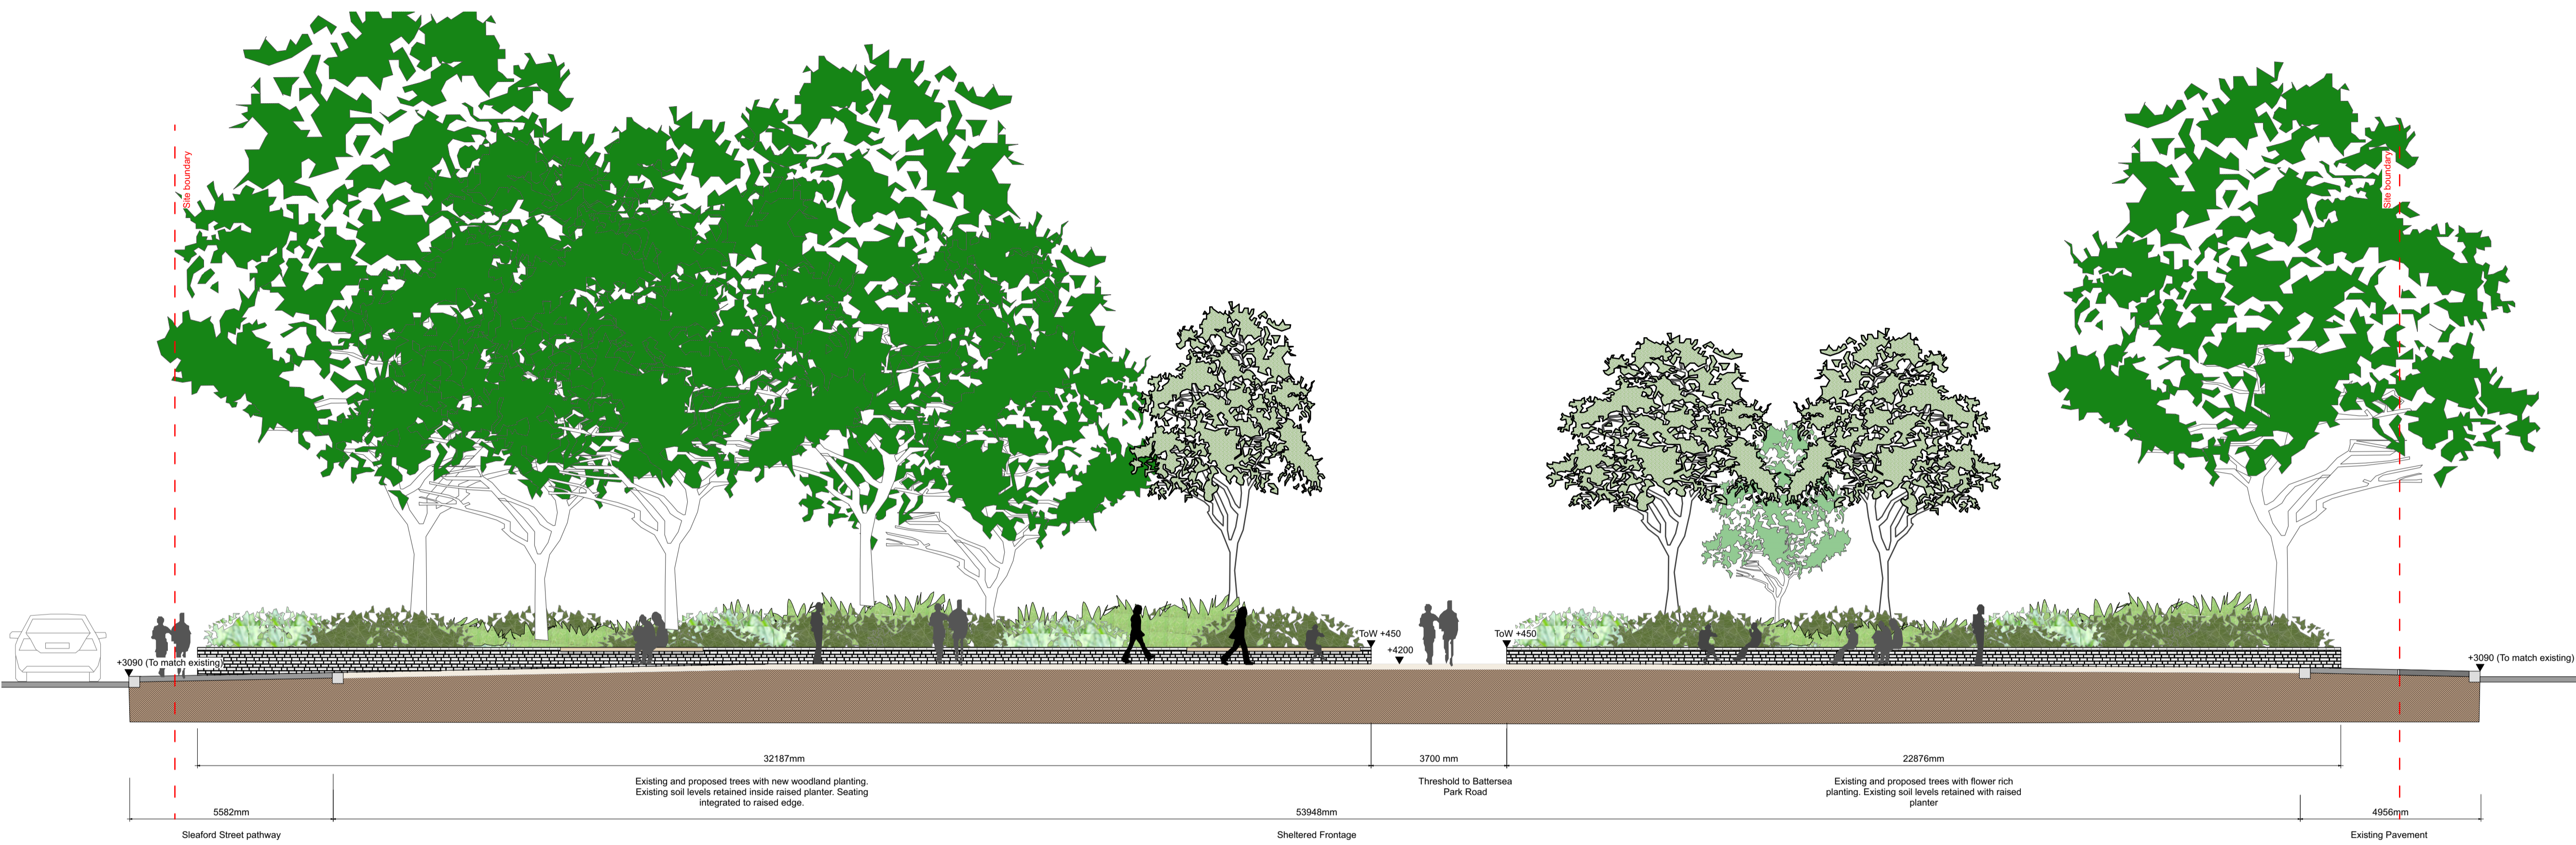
Site boundary

Site boundary

+3090 (To match existing)

ToW +450

+4200

ToW +450

+3090 (To match existing)

32187mm

3700 mm

22876mm

Existing and proposed trees with new woodland planting. Existing soil levels retained inside raised planter. Seating integrated to raised edge.

Threshold to Battersea Park Road

Existing and proposed trees with flower rich planting. Existing soil levels retained with raised planter

5582mm

53948mm

4956mm

Sleaford Street pathway

Sheltered Frontage

Existing Pavement